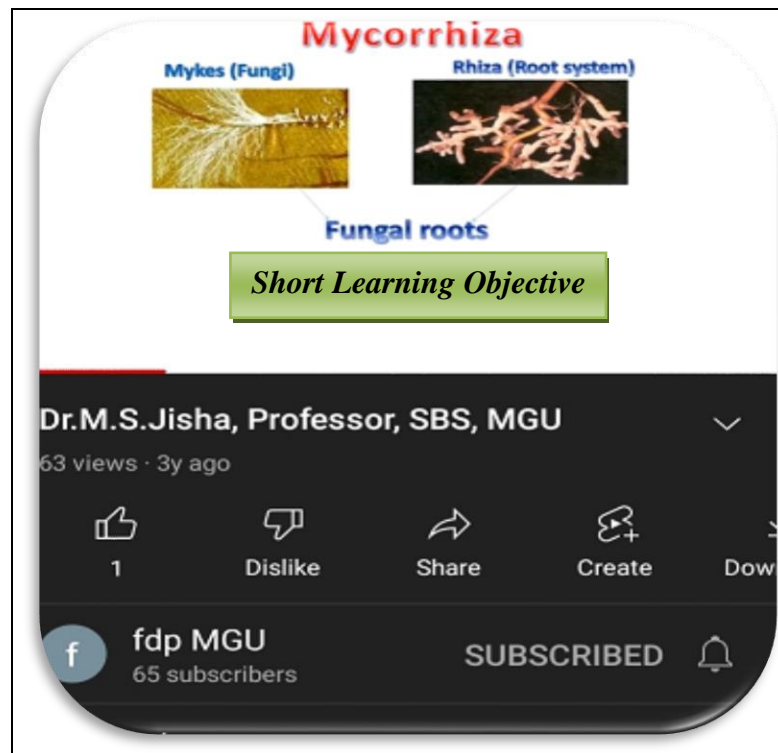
Mycorrhiza

Mykes (Fungi)

Rhiza (Root system)

Fungal roots

Short Learning Objective

Dr.M.S.Jisha, Professor, SBS, MGU

63 views · 3y ago

1

Dislike

Share

Create

Dow

f

fdp MGU

65 subscribers

SUBSCRIBED